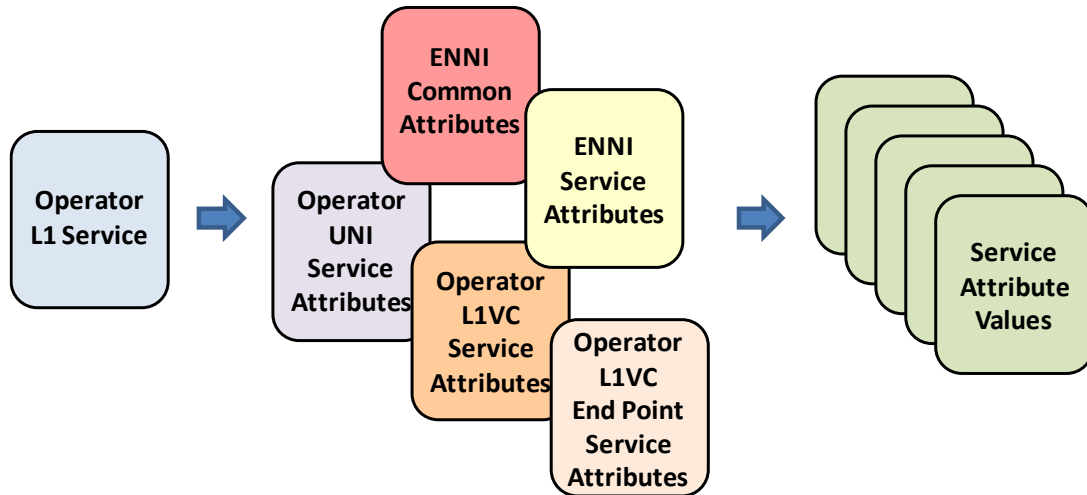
Operator L1 Service

ENNI Common Attributes

ENNI Service Attributes

Operator UNI Service Attributes

Operator L1VC Service Attributes

Operator L1VC End Point Service Attributes

Service Attribute Values